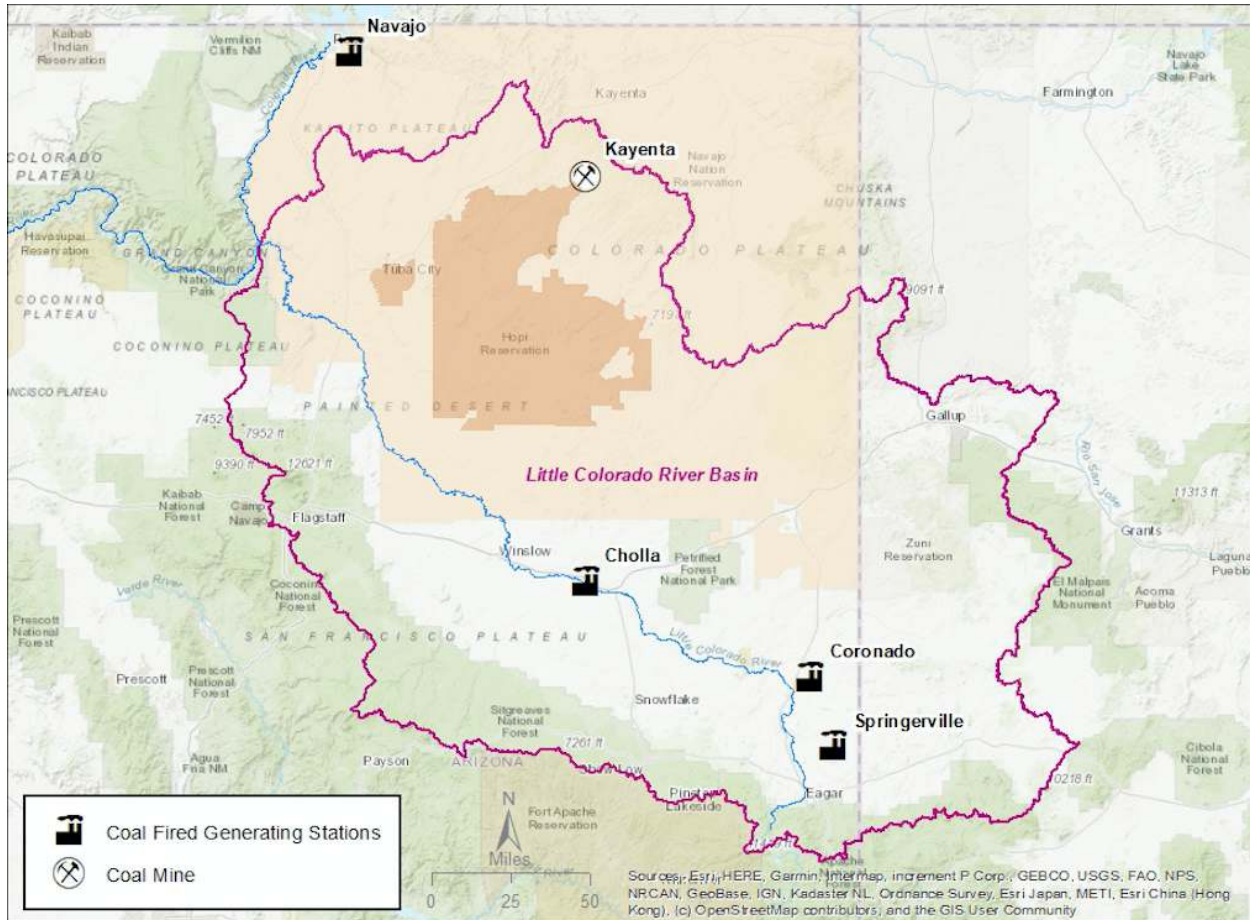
Navajo
Kaibab Indian Reservation
Vermilion Cliffs NM
Kayenta
KAIBITO PLATEAU
Kayenta
Navajo Nation Reservation
COLORADO PLATEAU
CHUSKA MOUNTAINS
Farmington
Navajo Lake State Park
Havasupai Reservation
GRAND CANYON
Grand Canyon National Park
Tuba City
COLORADO PLATEAU
COCONINO PLATEAU
COCONINO PLATEAU
Hopi Reservation
7191 ft
9091 ft
NCISCO PLATEAU
PAINTED DESERT
Gallup
7452
7952 ft
9390 ft
12621 ft
Little Colorado River Basin
Rio San Jose
11313 ft
Kaibab National Forest
Camp Navajo
Flagstaff
Winslow
Cholla
Petrified Forest National Park
Zuni Reservation
Grants
Laguna Pueblo
Coconino National Forest
Verde River
El Malpais National Monument
Acoma Pueblo
Prescott National Forest
SAN FRANCISCO PLATEAU
Little Colorado River
Coronado
Prescott
Prescott National Forest
Snowflake
Springerville
Sitgreaves National Forest
7261 ft
Agua Fria NM
Payson
ARIZONA
Show Low
Pinetop-Lakeside
Eagar
Cibola National Forest
0218 ft
Fort Apache Reservation
N
Miles
0 25 50
Coal Fired Generating Stations
Coal Mine
Sources: Esri, HERE, Garmin, Intermap, increment P Corp., GEBCO, USGS, FAO, NPS, NRCAN, GeoBase, IGN, Kadaster NL, Ordnance Survey, Esri Japan, METI, Esri China (Hong Kong), (c) OpenStreetMap contributors, and the GIS User Community